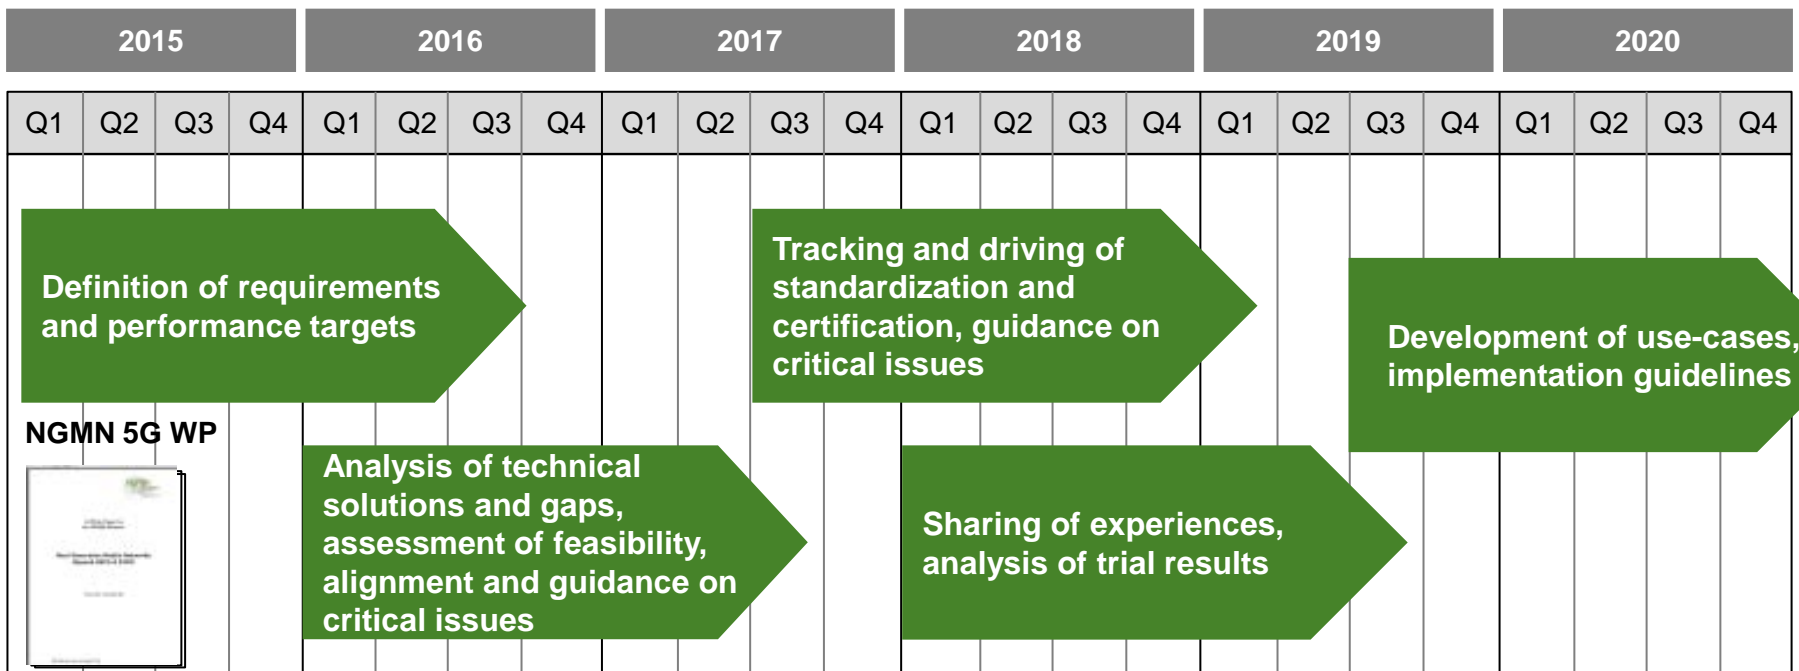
| 2015 | | | | 2016 | | | | 2017 | | | | 2018 | | | | 2019 | | | | 2020 | | | |
|---|---|---|---|---|---|---|---|---|---|---|---|---|---|---|---|---|---|---|---|---|---|---|---|
| Q1 | Q2 | Q3 | Q4 | Q1 | Q2 | Q3 | Q4 | Q1 | Q2 | Q3 | Q4 | Q1 | Q2 | Q3 | Q4 | Q1 | Q2 | Q3 | Q4 | Q1 | Q2 | Q3 | Q4 |

Definition of requirements and performance targets

Tracking and driving of standardization and certification, guidance on critical issues

Development of use-cases, implementation guidelines

NGMN 5G WP

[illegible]

Analysis of technical solutions and gaps, assessment of feasibility, alignment and guidance on critical issues

Sharing of experiences, analysis of trial results